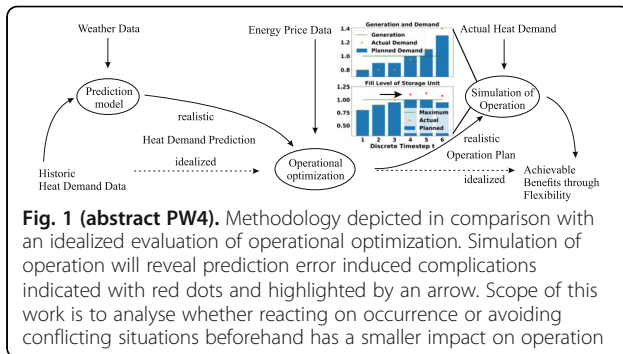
Weather Data

Energy Price Data

Generation and Demand

Generation
Actual Demand
Planned Demand

1.4
1.2
1.0
0.8

Fill Level of Storage Unit

1.25
1.00
0.75
0.50

Maximum
Actual
Planned

1 2 3 4 5 6
Discrete Timestep t

Actual Heat Demand

Prediction model

realistic

Heat Demand Prediction

idealized

Historic Heat Demand Data

Operational optimization

Simulation of Operation

realistic
Operation Plan

idealized

Achievable Benefits through Flexibility

**Fig. 1 (abstract PW4).** Methodology depicted in comparison with an idealized evaluation of operational optimization. Simulation of operation will reveal prediction error induced complications indicated with red dots and highlighted by an arrow. Scope of this work is to analyse whether reacting on occurrence or avoiding conflicting situations beforehand has a smaller impact on operation